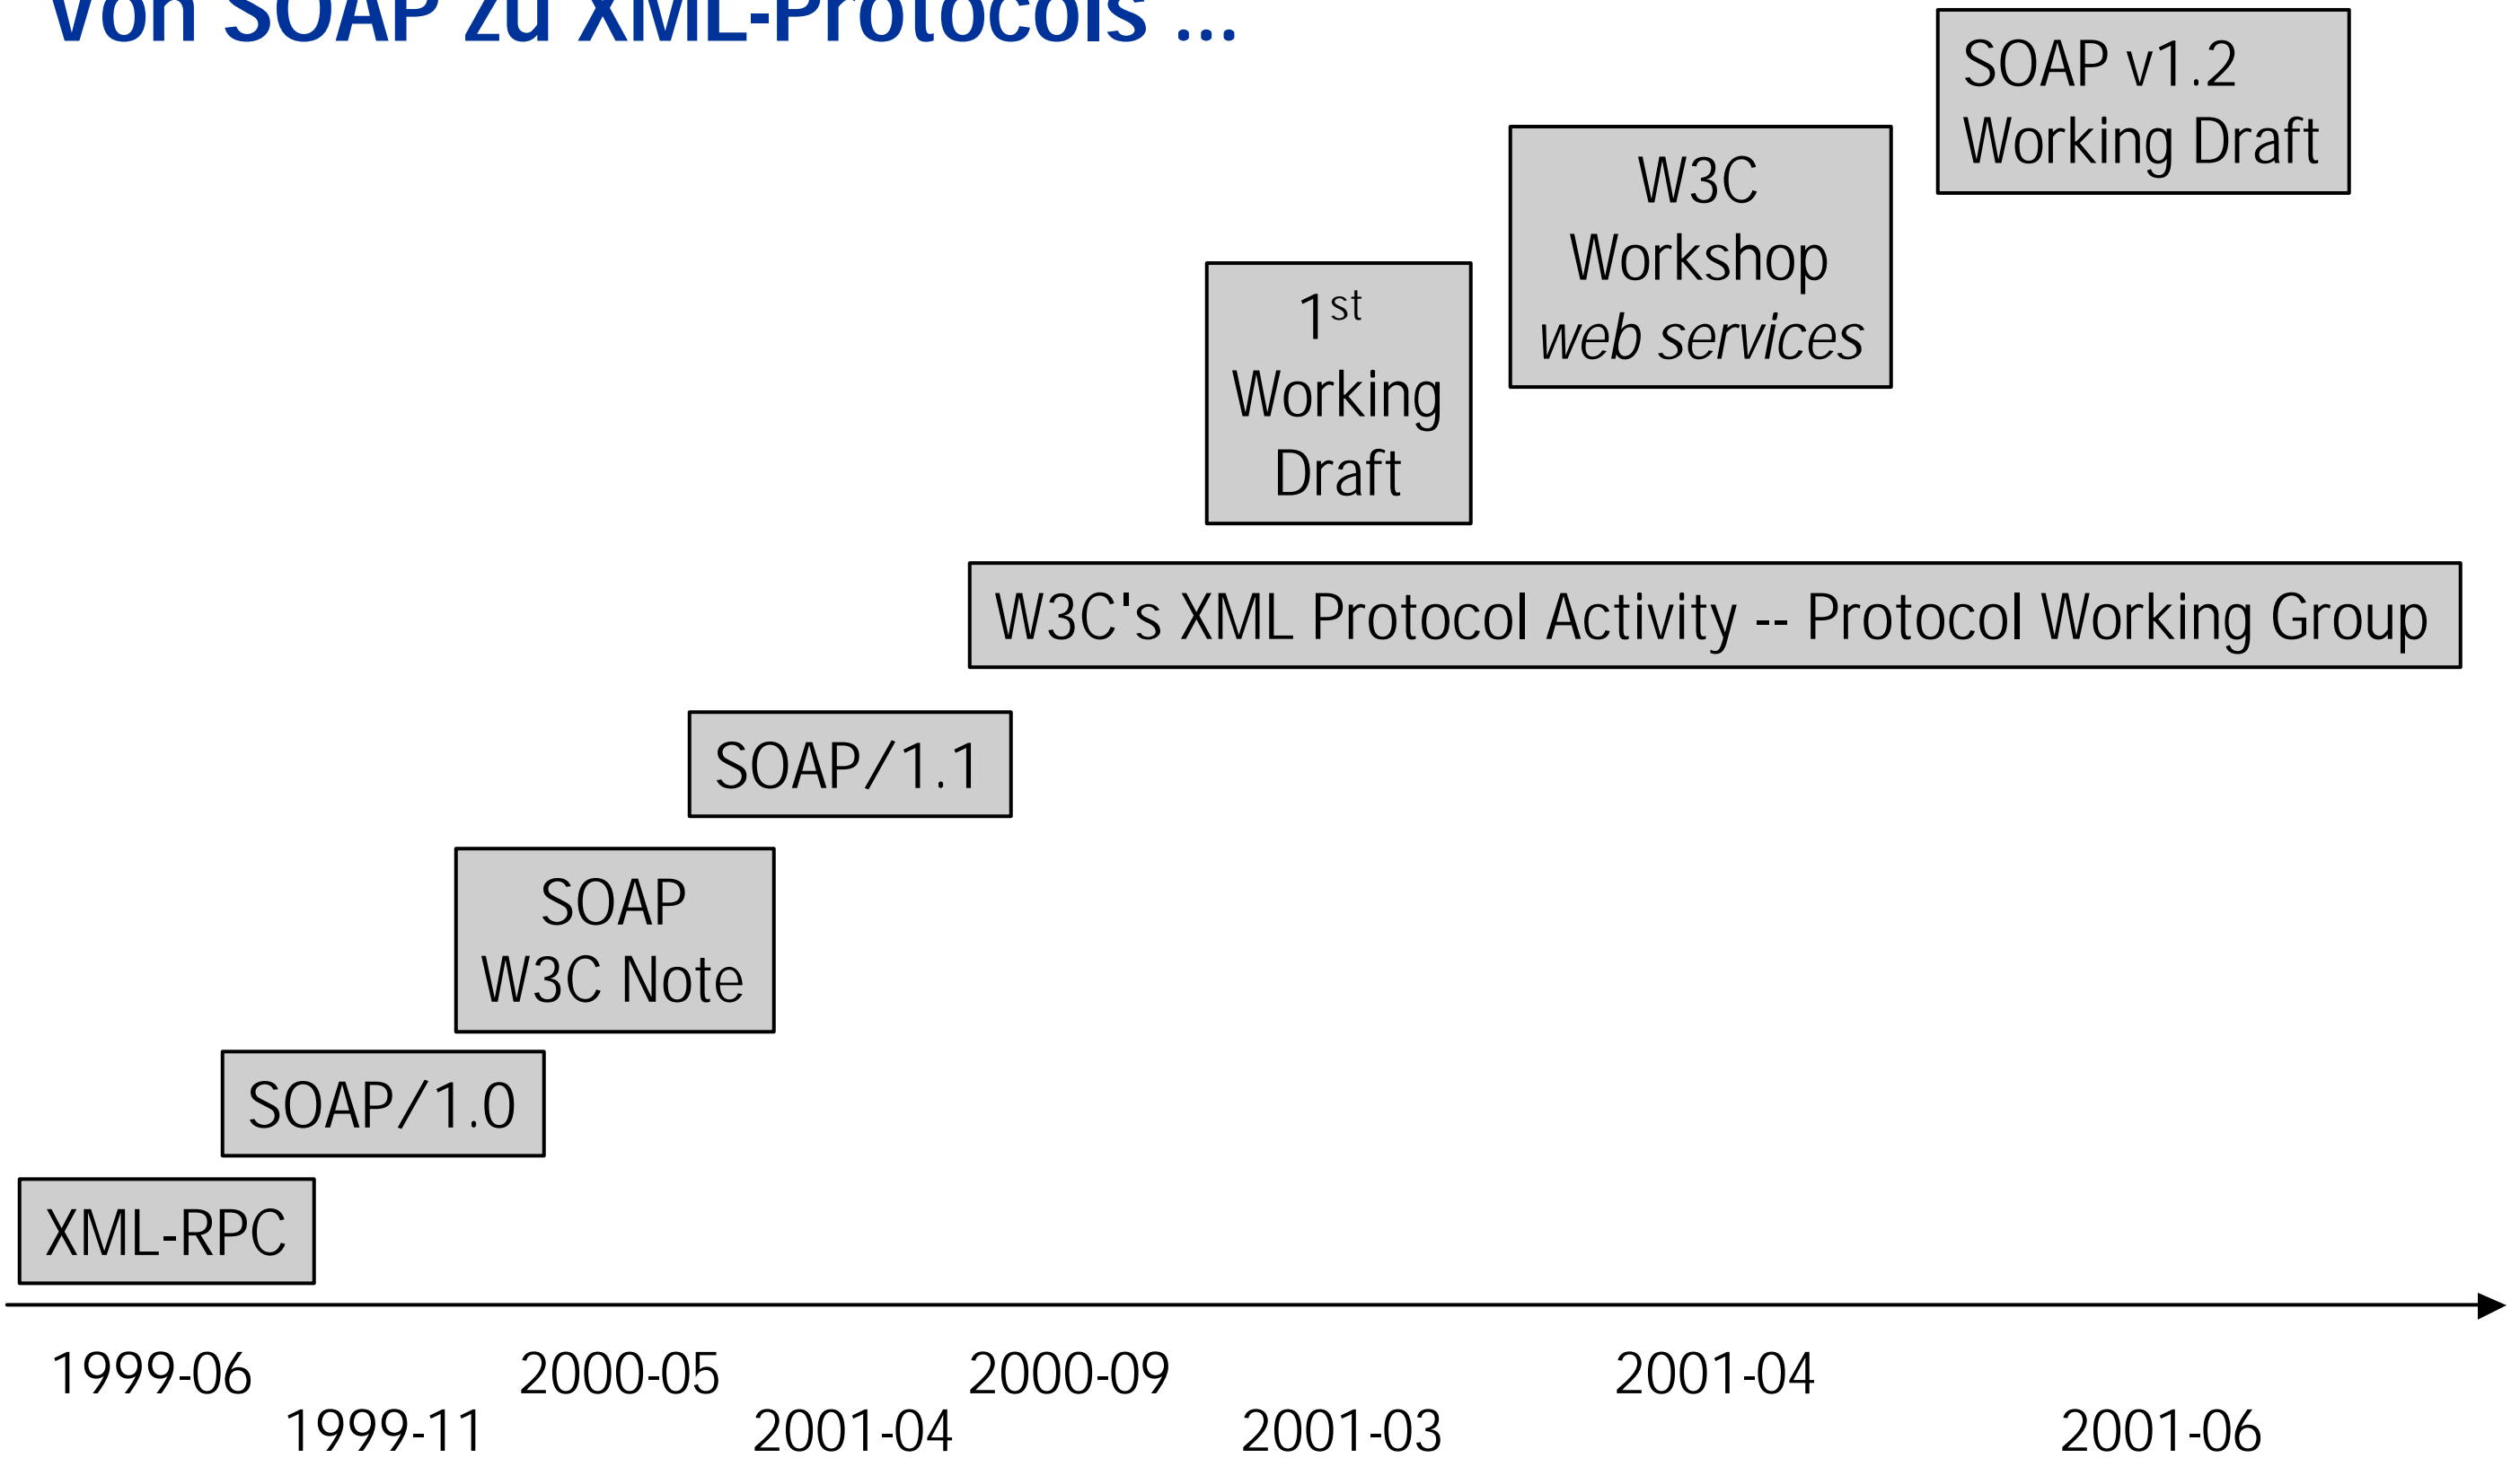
Von SOAP zu XML-Protocols ...

SOAP v1.2 Working Draft

W3C Workshop *web services*

$1^{st}$ Working Draft

W3C's XML Protocol Activity -- Protocol Working Group

SOAP/1.1

SOAP W3C Note

SOAP/1.0

XML-RPC

1999-06
1999-11
2000-05
2001-04
2000-09
2001-03
2001-04
2001-06